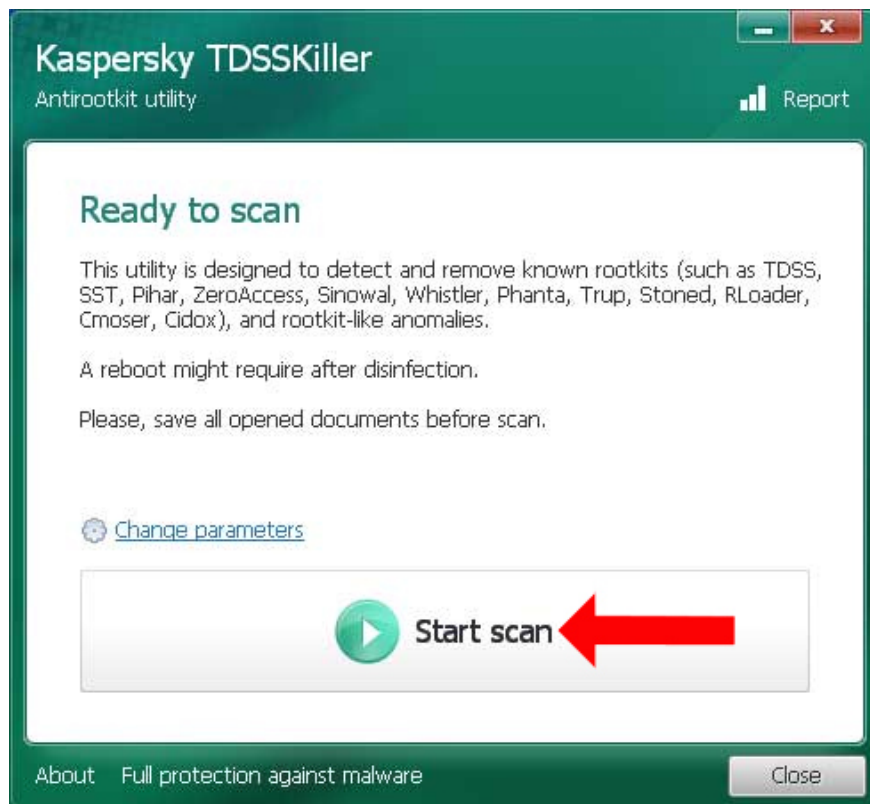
Kaspersky TDSSKiller
Antirootkit utility

Report

Ready to scan

This utility is designed to detect and remove known rootkits (such as TDSS, SST, Pihar, ZeroAccess, Sinowal, Whistler, Phanta, Trup, Stoned, RLoader, Cmoser, Cidox), and rootkit-like anomalies.

A reboot might require after disinfection.

Please, save all opened documents before scan.

Change parameters

Start scan

About Full protection against malware

Close